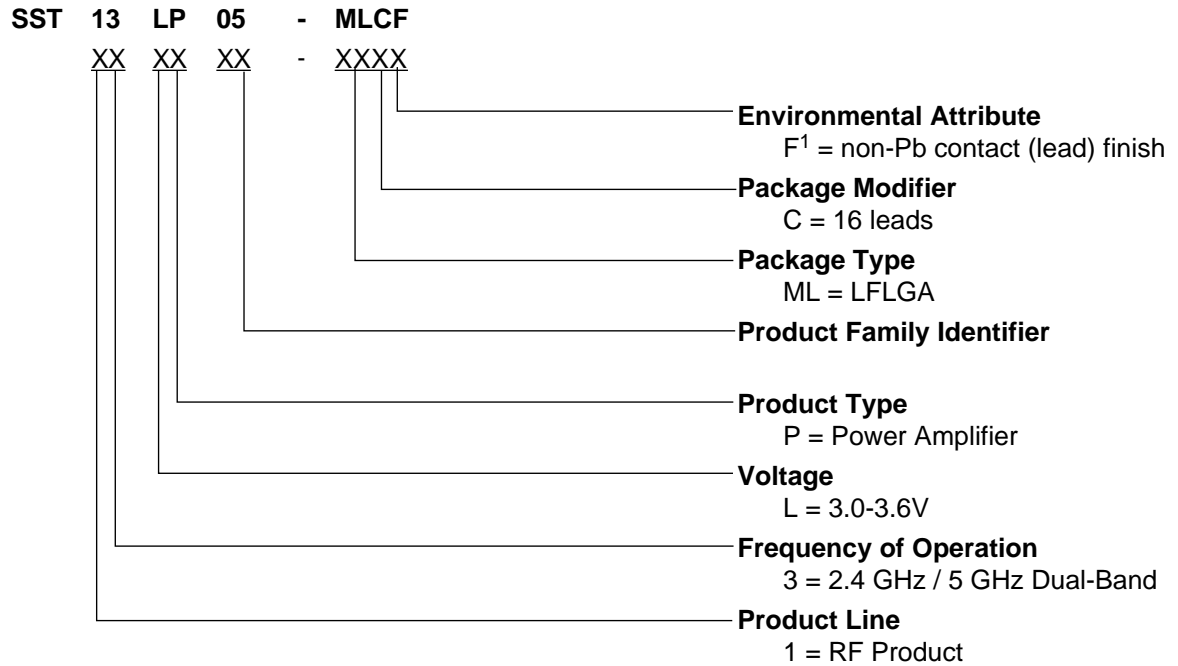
SST 13 LP 05 - MLCF

XX XX XX - XXXX

Environmental Attribute
$F^1$ = non-Pb contact (lead) finish

Package Modifier
C = 16 leads

Package Type
ML = LFLGA

Product Family Identifier

Product Type
P = Power Amplifier

Voltage
L = 3.0-3.6V

Frequency of Operation
3 = 2.4 GHz / 5 GHz Dual-Band

Product Line
1 = RF Product